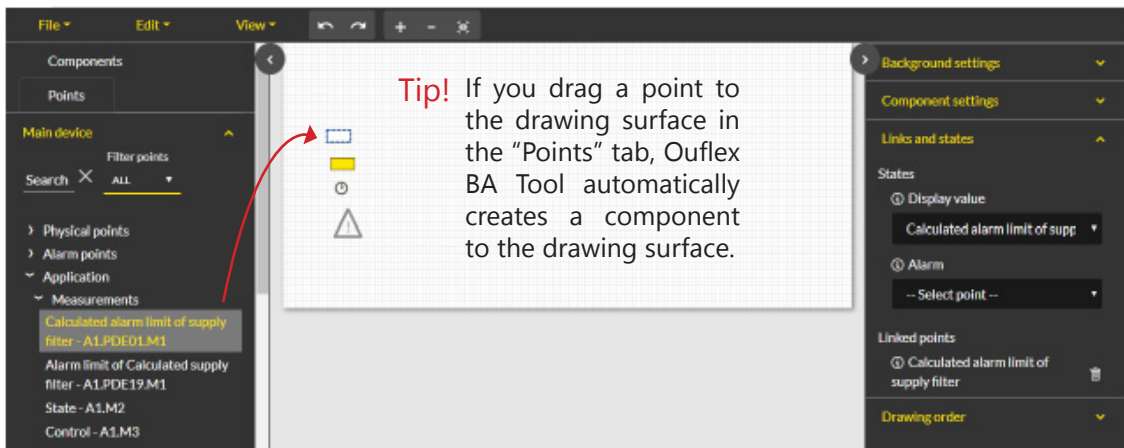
File ▾ Edit ▾ View ▾

Components

Points

Main device

Filter points

Search ✕ ALL ▾

› Physical points

› Alarm points

⌄ Application

⌄ Measurements

Calculated alarm limit of supply filter - A1.PDE01.M1

Alarm limit of Calculated supply filter - A1.PDE19.M1

State - A1.M2

Control - A1.M3

Tip! If you drag a point to the drawing surface in the “Points” tab, Ouflex BA Tool automatically creates a component to the drawing surface.

Background settings

Component settings

Links and states

States

Display value

Calculated alarm limit of supp

Alarm

-- Select point --

Linked points

Calculated alarm limit of supply filter

Drawing order